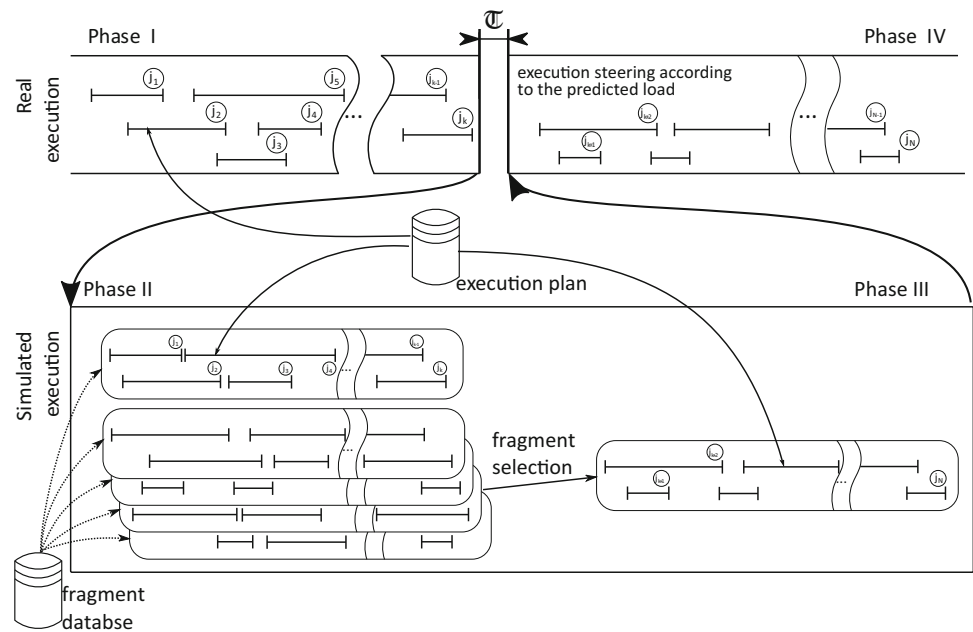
$\mathfrak{T}$

Phase I

Phase IV

Real execution

$j_1$ $j_5$ $j_{k-1}$ $j_2$ $j_4$ $j_k$ $j_3$ ...

execution steering according to the predicted load

$j_{k+2}$ $j_{k+1}$ ... $j_{N-1}$ $j_N$

execution plan

Phase II

Phase III

Simulated execution

$j_1$ $j_2$ $j_3$ $j_4$ ... $j_{k-1}$ $j_k$

...

fragment selection

$j_{k+2}$ $j_{k+1}$ ... $j_N$

fragment databse